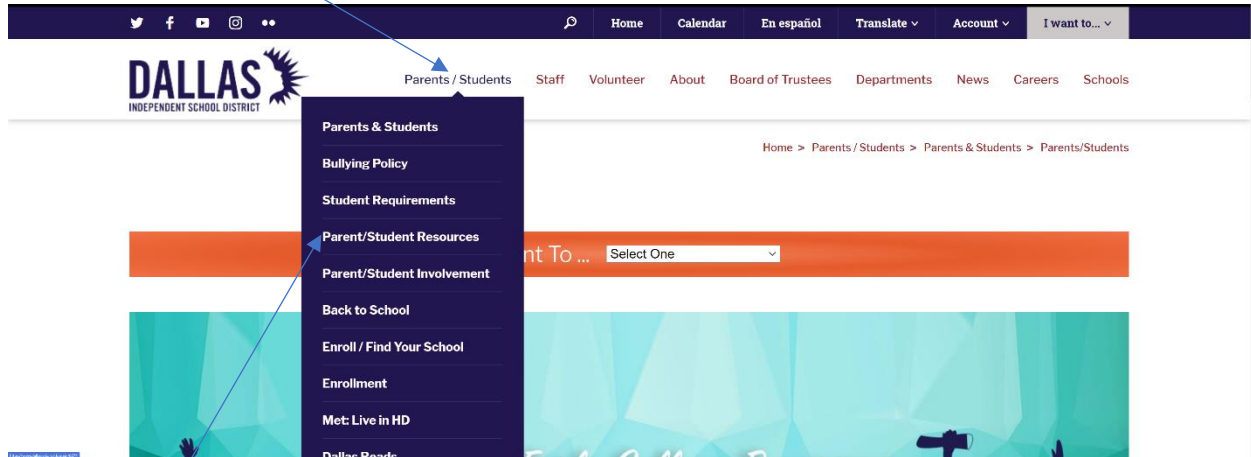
Home Calendar En español Translate Account I want to...

DALLAS INDEPENDENT SCHOOL DISTRICT

Parents / Students Staff Volunteer About Board of Trustees Departments News Careers Schools

Parents & Students
Bullying Policy
Student Requirements
Parent/Student Resources
Parent/Student Involvement
Back to School
Enroll / Find Your School
Enrollment
Met: Live in HD
Dallas Reads

Home > Parents / Students > Parents & Students > Parents/Students

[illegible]nt To ... Select One